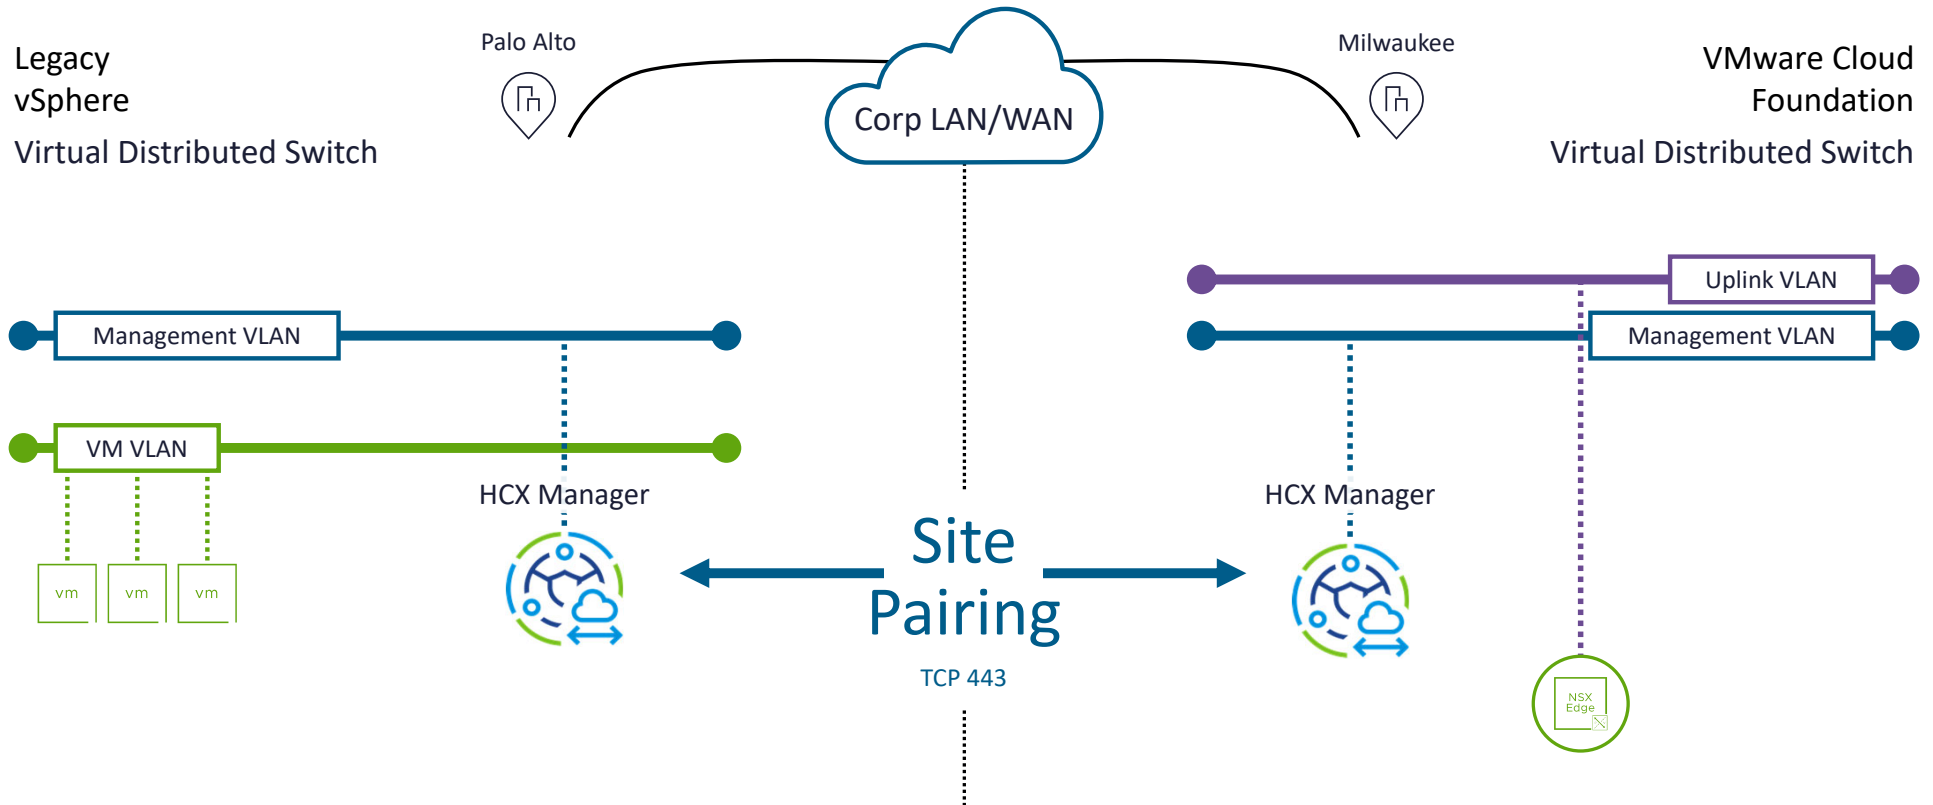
Legacy vSphere
Virtual Distributed Switch

Palo Alto

Corp LAN/WAN

Milwaukee

VMware Cloud Foundation
Virtual Distributed Switch

Uplink VLAN

Management VLAN

Management VLAN

VM VLAN

vm

vm

vm

HCX Manager

Site Pairing
TCP 443

HCX Manager

NSX Edge